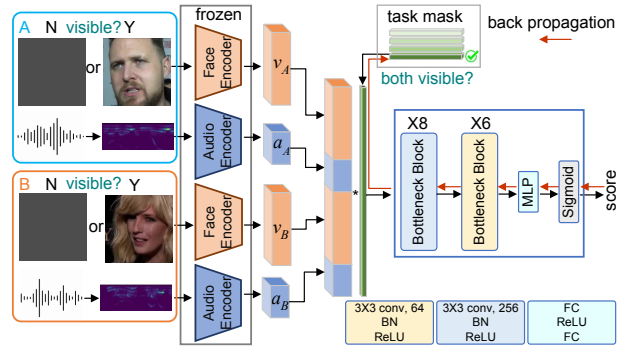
A N visible? Y

or

B N visible? Y

or

frozen

Face Encoder

Audio Encoder

Face Encoder

Audio Encoder

$v_A$

$a_A$

$v_B$

$a_B$

*

task mask

both visible?

back propagation

X8

X6

Bottleneck Block

Bottleneck Block

MLP

Sigmoid

score

3X3 conv, 64
BN
ReLU

3X3 conv, 256
BN
ReLU

FC
ReLU
FC